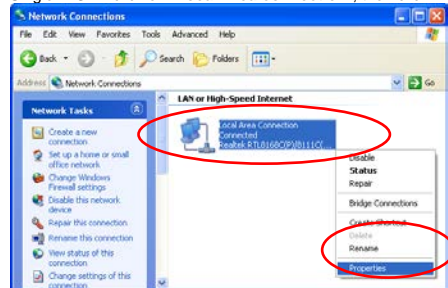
Network Connections

File Edit View Favorites Tools Advanced Help

Back Search Folders

Address Network Connections Go

Network Tasks

Create a new connection

Set up a home or small office network

Change Windows Firewall settings

Disable this network device

Repair this connection

Rename this connection

View status of this connection

Change settings of this connection

LAN or High-Speed Internet

Local Area Connection
Connected
Realtek RTL8168C(P)/8111C(...

Disable
Status
Repair

Bridge Connections

Create Shortcut
Delete
Rename

Properties